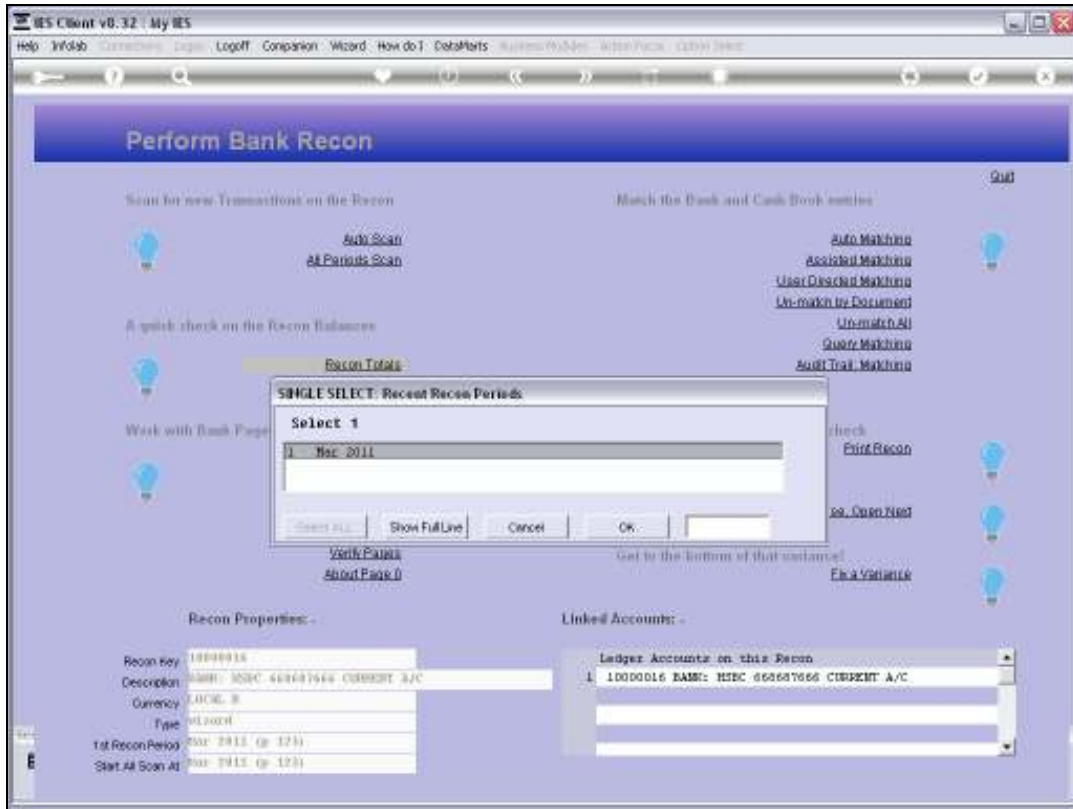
IES Client v8.32 : My IES

Help Infolab Connections Login Logoff Companion Wizard How do I DataMarts Business Modules Action Focus Option Select

Perform Bank Recon

Quit

Scan for new Transactions on the Recon

Auto Scan
All Periods Scan

Match the Bank and Cash Book entries

Auto Matching
Assisted Matching
User Directed Matching
Un-match by Document
Un-match All
Query Matching
Audit Trail: Matching

A quick check on the Recon Balances

Recon Totals

Work with Bank Page

check
Print Recon

os, Open Next

Verify Pages
About Page 0

Get to the bottom of that variance!
Fix a Variance

SINGLE SELECT: Recent Recon Periods

Select 1

1 Mar 2011

Select ALL Show Full Line Cancel OK

Recon Properties: -

Recon Key 10000016
Description BANK: HSBC 668687666 CURRENT A/C
Currency LOCAL R
Type wizard
1st Recon Period Mar 2011 (p 123)
Start All Scan At Mar 2011 (p 123)

Linked Accounts: -

Ledger Accounts on this Recon
1 10000016 BANK: HSBC 668687666 CURRENT A/C